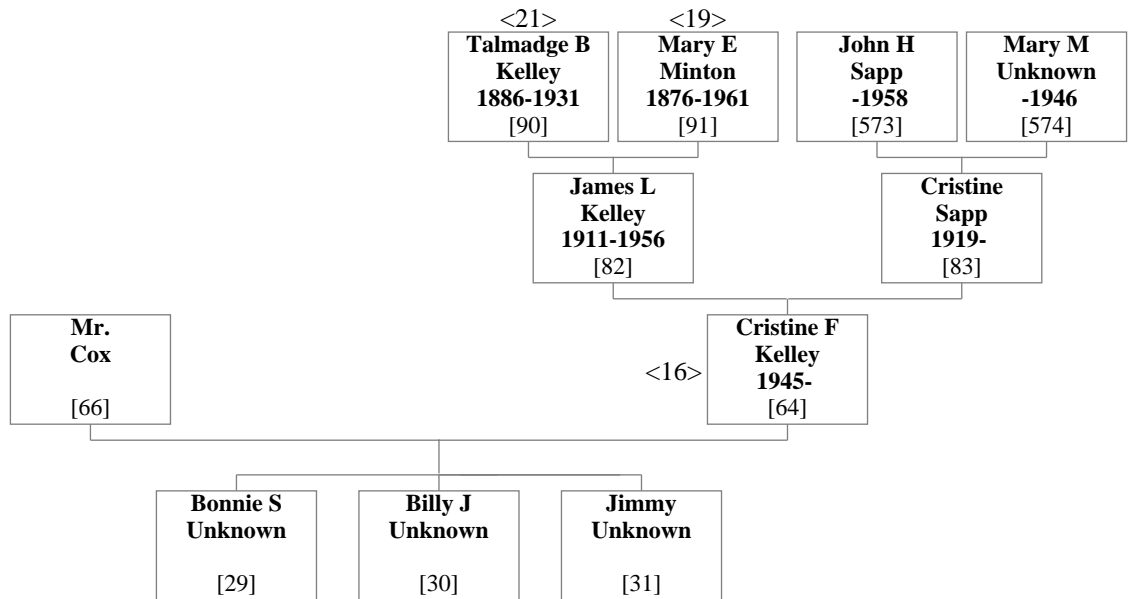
<21>
Talmadge B Kelley 1886-1931 [90]

<19>
Mary E Minton 1876-1961 [91]

John H Sapp -1958 [573]

Mary M Unknown -1946 [574]

James L Kelley 1911-1956 [82]

Cristine Sapp 1919- [83]

Mr. Cox [66]

<16>
Cristine F Kelley 1945- [64]

Bonnie S Unknown [29]

Billy J Unknown [30]

Jimmy Unknown [31]